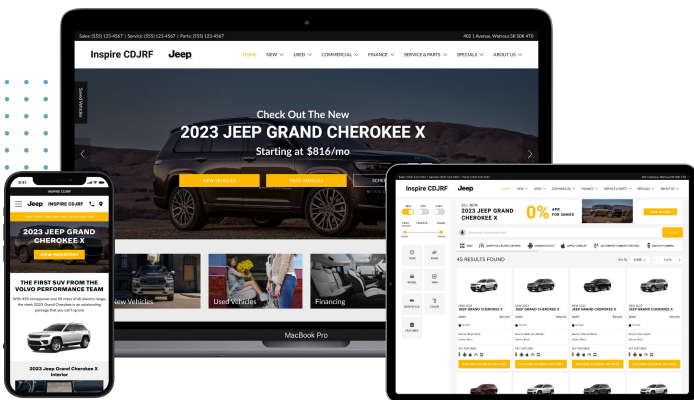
Sales: (555) 123-4567 | Service: (555) 123-4567 | Parts: (555) 123-4567

402 1 Avenue, Walrous SK S0K 4T0

Inspire CDJRF

Jeep

HOME NEW USED COMMERCIAL FINANCE SERVICE & PARTS SPECIALS ABOUT US

Saved Vehicles

Check Out The New

2023 JEEP GRAND CHEROKEE X

Starting at $816/mo

NEW VEHICLES

USED VEHICLES

New Vehicles

Used Vehicles

Financing

MacBook Pro

INSPIRE CDJRF

Jeep

2023 JEEP GRAND CHEROKEE X

VIEW INVENTORY

THE FIRST SUV FROM THE VOLVO PERFORMANCE TEAM

2023 Jeep Grand Cherokee X Interior

Inspire CDJRF

Jeep

ALL NEW 2023 JEEP GRAND CHEROKEE X

0%

45 RESULTS FOUND

NEW 2023 JEEP GRAND CHEROKEE X

NEW 2023 JEEP GRAND CHEROKEE X

NEW 2023 JEEP GRAND CHEROKEE X

NEW 2023 JEEP GRAND CHEROKEE X